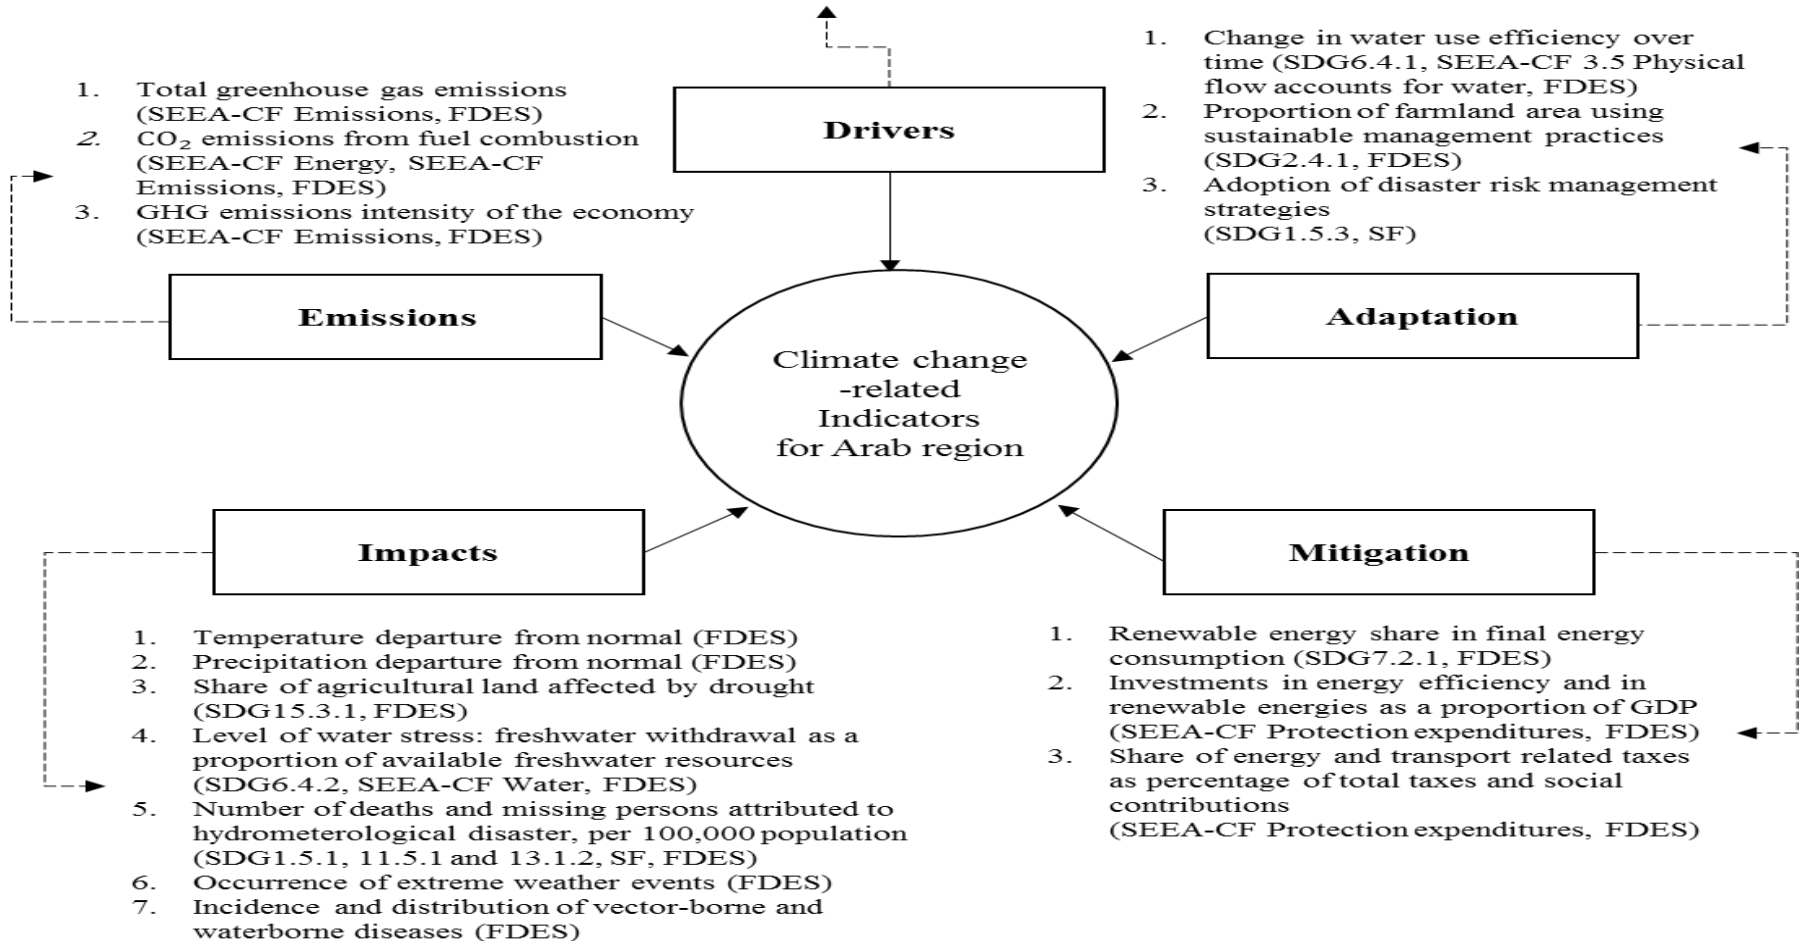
1. Total greenhouse gas emissions (SEEA-CF Emissions, FDES)
2. $CO_2$ emissions from fuel combustion (SEEA-CF Energy, SEEA-CF Emissions, FDES)
3. GHG emissions intensity of the economy (SEEA-CF Emissions, FDES)

Drivers

1. Change in water use efficiency over time (SDG6.4.1, SEEA-CF 3.5 Physical flow accounts for water, FDES)
2. Proportion of farmland area using sustainable management practices (SDG2.4.1, FDES)
3. Adoption of disaster risk management strategies (SDG1.5.3, SF)

Emissions

Climate change -related Indicators for Arab region

Adaptation

Impacts

Mitigation

1. Temperature departure from normal (FDES)
2. Precipitation departure from normal (FDES)
3. Share of agricultural land affected by drought (SDG15.3.1, FDES)
4. Level of water stress: freshwater withdrawal as a proportion of available freshwater resources (SDG6.4.2, SEEA-CF Water, FDES)
5. Number of deaths and missing persons attributed to hydrometerological disaster, per 100,000 population (SDG1.5.1, 11.5.1 and 13.1.2, SF, FDES)
6. Occurrence of extreme weather events (FDES)
7. Incidence and distribution of vector-borne and waterborne diseases (FDES)

1. Renewable energy share in final energy consumption (SDG7.2.1, FDES)
2. Investments in energy efficiency and in renewable energies as a proportion of GDP (SEEA-CF Protection expenditures, FDES)
3. Share of energy and transport related taxes as percentage of total taxes and social contributions (SEEA-CF Protection expenditures, FDES)